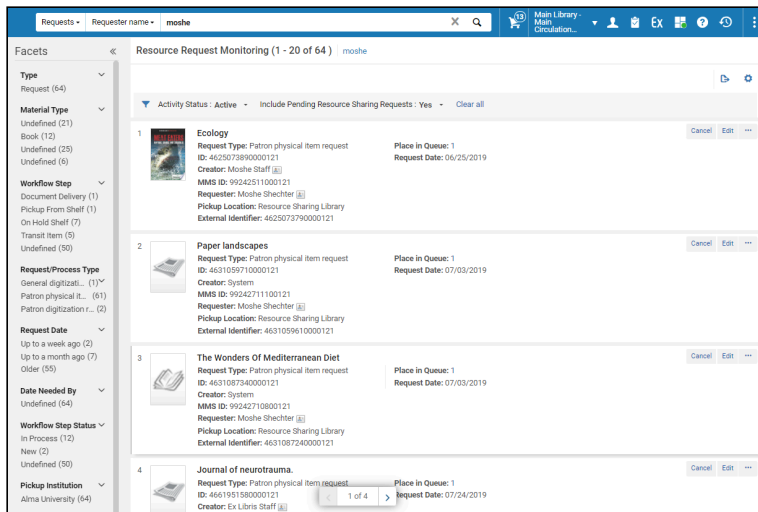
Requests ▾ Requester name ▾ moshe

13

Main Library - Main Circulation...

Facets «

Type
Request (64)

Material Type
Undefined (21)
Book (12)
Undefined (25)
Undefined (6)

Workflow Step
Document Delivery (1)
Pickup From Shelf (1)
On Hold Shelf (7)
Transit Item (5)
Undefined (50)

Request/Process Type
General digitizati... (1)
Patron physical it... (61)
Patron digitization r... (2)

Request Date
Up to a week ago (2)
Up to a month ago (7)
Older (55)

Date Needed By
Undefined (64)

Workflow Step Status
In Process (12)
New (2)
Undefined (50)

Pickup Institution
Alma University (64)

Resource Request Monitoring (1 - 20 of 64 ) moshe

Activity Status : Active ▾ Include Pending Resource Sharing Requests : Yes ▾ Clear all

1 Ecology
Request Type: Patron physical item request
ID: 4625073890000121
Creator: Moshe Staff
MMS ID: 99242511000121
Requester: Moshe Shechter
Pickup Location: Resource Sharing Library
External Identifier: 4625073790000121
Place in Queue: 1
Request Date: 06/25/2019
Cancel Edit ···

2 Paper landscapes
Request Type: Patron physical item request
ID: 4631059710000121
Creator: System
MMS ID: 99242711100121
Requester: Moshe Shechter
Pickup Location: Resource Sharing Library
External Identifier: 4631059610000121
Place in Queue: 1
Request Date: 07/03/2019
Cancel Edit ···

3 The Wonders Of Mediterranean Diet
Request Type: Patron physical item request
ID: 4631087340000121
Creator: System
MMS ID: 99242710800121
Requester: Moshe Shechter
Pickup Location: Resource Sharing Library
External Identifier: 4631087240000121
Place in Queue: 1
Request Date: 07/03/2019
Cancel Edit ···

4 Journal of neurotrauma.
Request Type: Patron physical item request
ID: 4661951580000121
Creator: Ex Libris Staff
Place in Queue: 1
Request Date: 07/24/2019
Cancel Edit ···

1 of 4